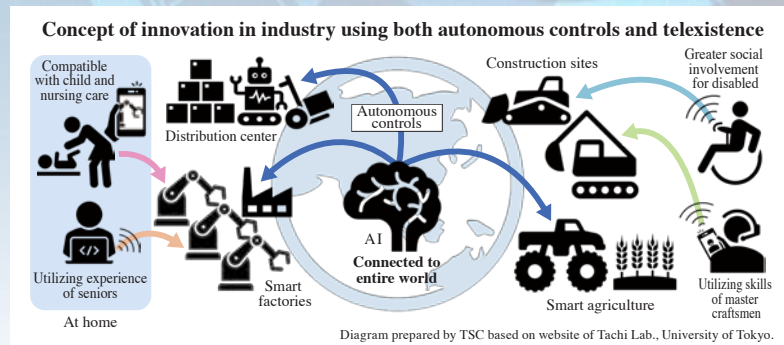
Concept of innovation in industry using both autonomous controls and telexistence

Compatible with child and nursing care

Utilizing experience of seniors

At home

Distribution center

Autonomous controls

Smart factories

AI

Connected to entire world

Construction sites

Greater social involvement for disabled

Smart agriculture

Utilizing skills of master craftsmen

Diagram prepared by TSC based on website of Tachi Lab., University of Tokyo.